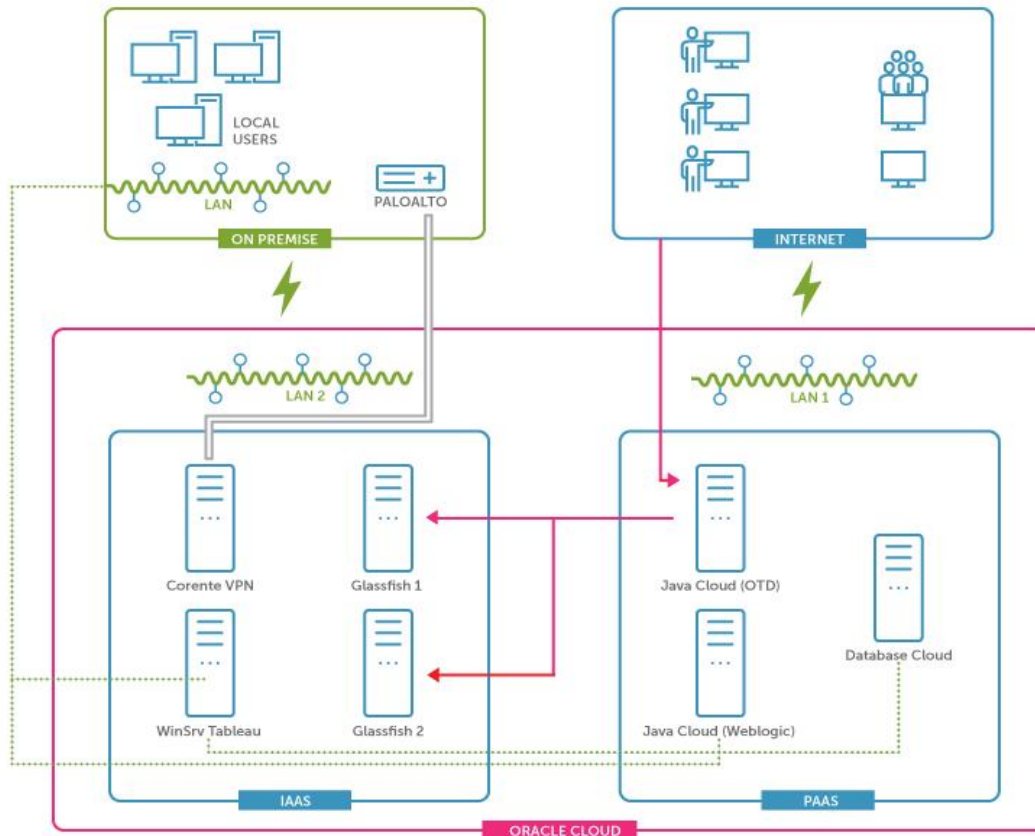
LOCAL USERS

LAN

PALOALTO

ON PREMISE

INTERNET

LAN 2

LAN 1

Corente VPN

Glassfish 1

Java Cloud (OTD)

Database Cloud

WinSrv Tableau

Glassfish 2

Java Cloud (Weblogic)

IAAS

PAAS

ORACLE CLOUD